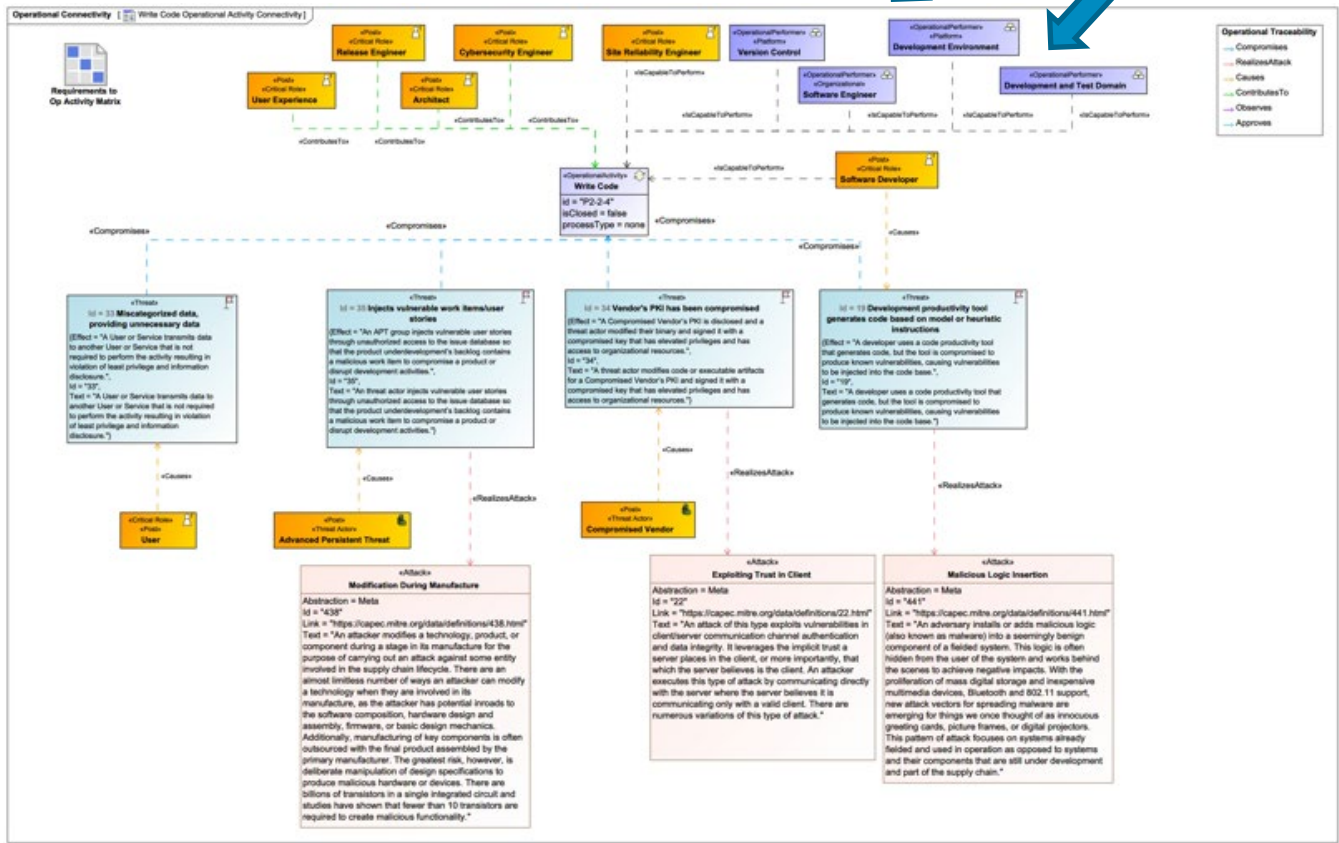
Operational Connectivity [ Write Code Operational Activity Connectivity ]

Requirements to Op Activity Matrix

«Post» «Critical Role» Release Engineer

«Post» «Critical Role» Cybersecurity Engineer

«Post» «Critical Role» Site Reliability Engineer

«OperationalPerformer» «Platform» Version Control

«OperationalPerformer» «Platform» Development Environment

«OperationalPerformer» «Organizational» Software Engineer

«OperationalPerformer» Development and Test Domain

«Post» «Critical Role» User Experience

«Post» «Critical Role» Architect

Operational Traceability
Compromises
RealizesAttack
Causes
ContributesTo
Observes
Approves

«ContributesTo» «ContributesTo» «ContributesTo» «ContributesTo»

«IsCapableToPerform» «IsCapableToPerform» «IsCapableToPerform» «IsCapableToPerform» «IsCapableToPerform» «IsCapableToPerform»

«OperationalActivity» Write Code
Id = "P2-2-4"
isClosed = false
processType = none

«IsCapableToPerform»

«Post» «Critical Role» Software Developer

«Compromises» «Compromises» «Compromises» «Compromises»

«Causes»

«Threat» Id = 33 Miscategorized data, providing unnecessary data
{Effect = "A User or Service transmits data to another User or Service that is not required to perform the activity resulting in violation of least privilege and information disclosure.", Id = "33", Text = "A User or Service transmits data to another User or Service that is not required to perform the activity resulting in violation of least privilege and information disclosure."}

«Threat» Id = 35 Injects vulnerable work items/user stories
{Effect = "An APT group injects vulnerable user stories through unauthorized access to the issue database so that the product underdevelopment's backlog contains a malicious work item to compromise a product or disrupt development activities.", Id = "35", Text = "An threat actor injects vulnerable user stories through unauthorized access to the issue database so that the product underdevelopment's backlog contains a malicious work item to compromise a product or disrupt development activities."}

«Threat» Id = 34 Vendor's PKI has been compromised
{Effect = "A Compromised Vendor's PKI is disclosed and a threat actor modified their binary and signed it with a compromised key that has elevated privileges and has access to organizational resources.", Id = "34", Text = "A threat actor modifies code or executable artifacts for a Compromised Vendor's PKI and signed it with a compromised key that has elevated privileges and has access to organizational resources."}

«Threat» Id = 19 Development productivity tool generates code based on model or heuristic instructions
{Effect = "A developer uses a code productivity tool that generates code, but the tool is compromised to produce known vulnerabilities, causing vulnerabilities to be injected into the code base.", Id = "19", Text = "A developer uses a code productivity tool that generates code, but the tool is compromised to produce known vulnerabilities, causing vulnerabilities to be injected into the code base."}

«Causes» «Causes» «Causes»

«RealizesAttack» «RealizesAttack» «RealizesAttack»

«Critical Role» «Post» User

«Post» «Threat Actor» Advanced Persistent Threat

«Post» «Threat Actor» Compromised Vendor

«Attack» Modification During Manufacture
Abstraction = Meta
Id = "438"
Link = "https://capec.mitre.org/data/definitions/438.html"
Text = "An attacker modifies a technology, product, or component during a stage in its manufacture for the purpose of carrying out an attack against some entity involved in the supply chain lifecycle. There are an almost limitless number of ways an attacker can modify a technology when they are involved in its manufacture, as the attacker has potential inroads to the software composition, hardware design and assembly, firmware, or basic design mechanics. Additionally, manufacturing of key components is often outsourced with the final product assembled by the primary manufacturer. The greatest risk, however, is deliberate manipulation of design specifications to produce malicious hardware or devices. There are billions of transistors in a single integrated circuit and studies have shown that fewer than 10 transistors are required to create malicious functionality."

«Attack» Exploiting Trust in Client
Abstraction = Meta
Id = "22"
Link = "https://capec.mitre.org/data/definitions/22.html"
Text = "An attack of this type exploits vulnerabilities in client/server communication channel authentication and data integrity. It leverages the implicit trust a server places in the client, or more importantly, that which the server believes is the client. An attacker executes this type of attack by communicating directly with the server where the server believes it is communicating only with a valid client. There are numerous variations of this type of attack."

«Attack» Malicious Logic Insertion
Abstraction = Meta
Id = "441"
Link = "https://capec.mitre.org/data/definitions/441.html"
Text = "An adversary installs or adds malicious logic (also known as malware) into a seemingly benign component of a fielded system. This logic is often hidden from the user of the system and works behind the scenes to achieve negative impacts. With the proliferation of mass digital storage and inexpensive multimedia devices, Bluetooth and 802.11 support, new attack vectors for spreading malware are emerging for things we once thought of as innocuous greeting cards, picture frames, or digital projectors. This pattern of attack focuses on systems already fielded and used in operation as opposed to systems and their components that are still under development and part of the supply chain."